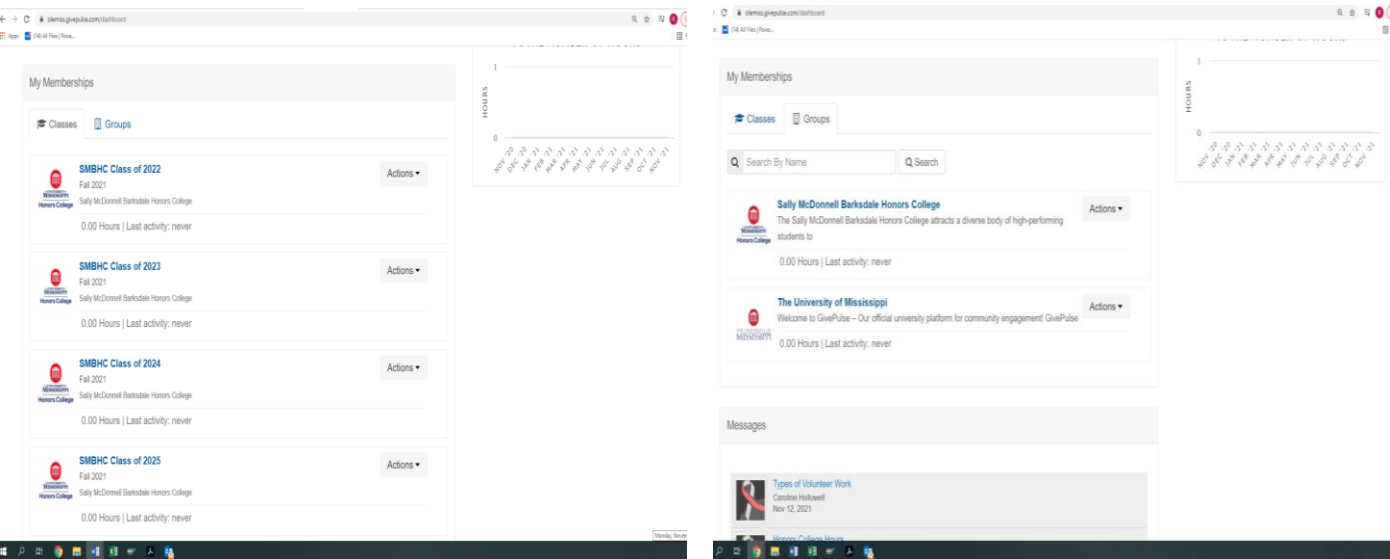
olemiss.givepulse.com/dashboard

Apps (14) All Files | Powe...

My Memberships

Classes Groups

SMBHC Class of 2022
Fall 2021
Sally McDonnell Barksdale Honors College
Actions
0.00 Hours | Last activity: never

SMBHC Class of 2023
Fall 2021
Sally McDonnell Barksdale Honors College
Actions
0.00 Hours | Last activity: never

SMBHC Class of 2024
Fall 2021
Sally McDonnell Barksdale Honors College
Actions
0.00 Hours | Last activity: never

SMBHC Class of 2025
Fall 2021
Sally McDonnell Barksdale Honors College
Actions
0.00 Hours | Last activity: never

HOURS
1
0
NOV '20 DEC '20 JAN '21 FEB '21 MAR '21 APR '21 MAY '21 JUN '21 JUL '21 AUG '21 SEP '21 OCT '21 NOV '21

Monday, Novem

olemiss.givepulse.com/dashboard

(14) All Files | Powe...

My Memberships

Classes Groups

Search By Name
Search

Sally McDonnell Barksdale Honors College
The Sally McDonnell Barksdale Honors College attracts a diverse body of high-performing students to
Actions
0.00 Hours | Last activity: never

The University of Mississippi
Welcome to GivePulse – Our official university platform for community engagement! GivePulse
Actions
0.00 Hours | Last activity: never

Messages

Types of Volunteer Work
Caroline Hollowell
Nov 12, 2021

Honors College Hours

HOURS
1
0
NOV '20 DEC '20 JAN '21 FEB '21 MAR '21 APR '21 MAY '21 JUN '21 JUL '21 AUG '21 SEP '21 OCT '21 NOV '21